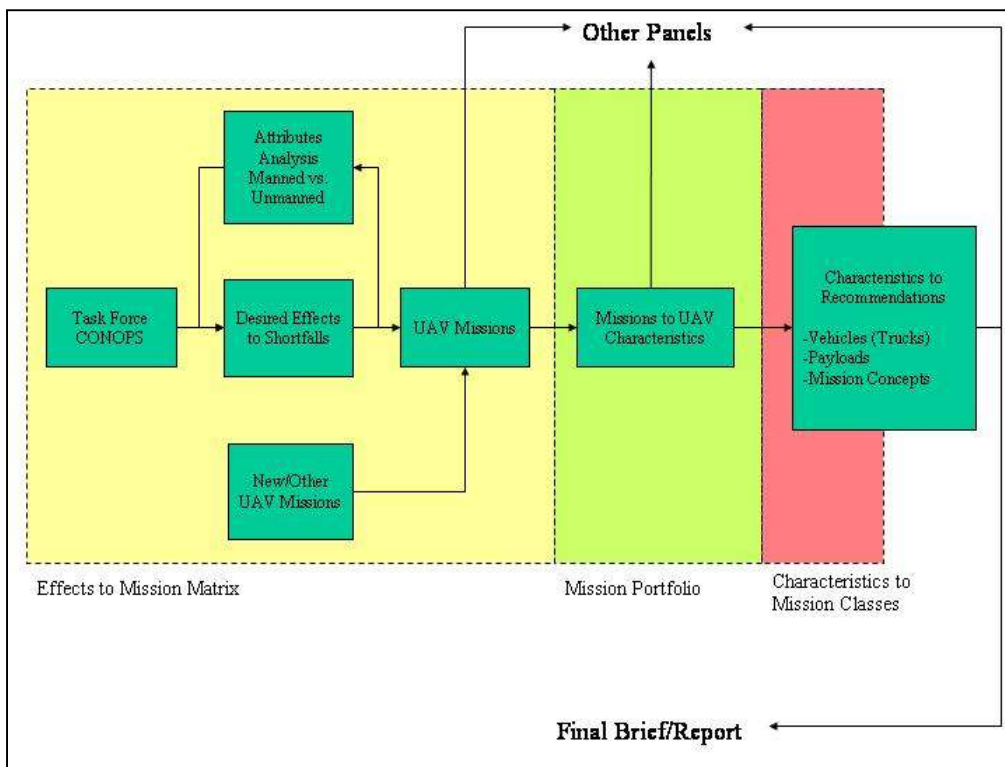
Other Panels

Attributes Analysis Manned vs. Unmanned

Task Force CONOPS

Desired Effects to Shortfalls

UAV Missions

Missions to UAV Characteristics

Characteristics to Recommendations

-Vehicles (Trucks)
-Payloads
-Mission Concepts

New/Other UAV Missions

Effects to Mission Matrix

Mission Portfolio

Characteristics to Mission Classes

Final Brief/Report